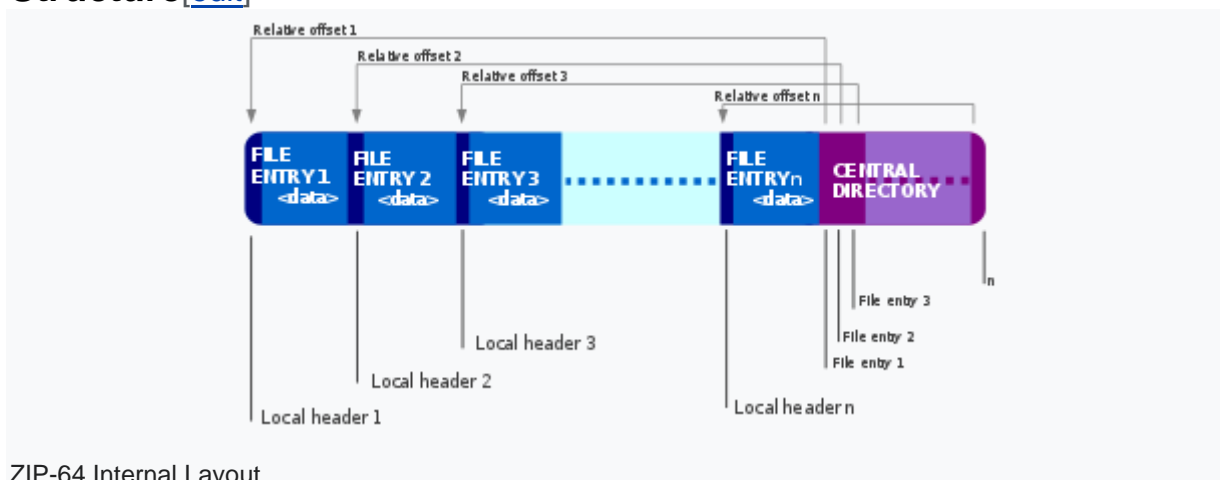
Structure[edit]

Relative offset 1
Relative offset 2
Relative offset 3
Relative offset n

FILE ENTRY 1 <data>
FILE ENTRY 2 <data>
FILE ENTRY 3 <data>
FILE ENTRY n <data>
CENTRAL DIRECTORY

n
File entry 3
File entry 2
File entry 1

Local header 3
Local header 2
Local header 1
Local header n

ZIP-64 Internal Layout